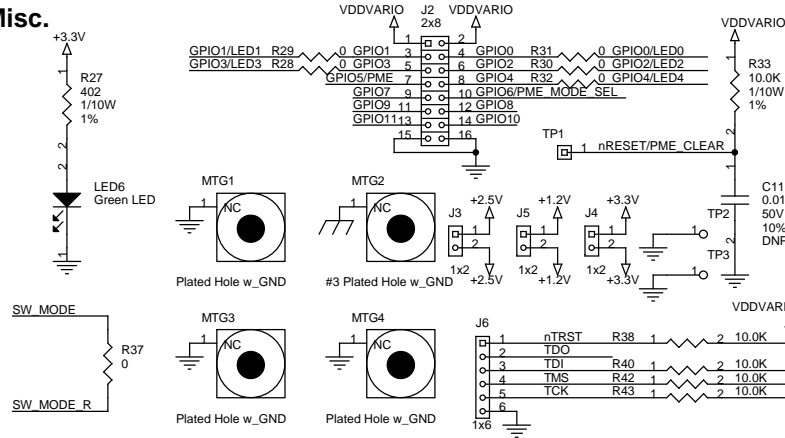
Misc.

+3.3V
R27
402
1/10W
1%
2
1
2
LED6
Green LED

VDDVARIO J2 2x8 VDDVARIO
GPIO1/LED1 R29 0 GPIO1 3 4 GPIO0 R31 0 GPIO0/LED0
GPIO3/LED3 R28 0 GPIO3 5 6 GPIO2 R30 0 GPIO2/LED2
GPIO5/PME 7 8 GPIO4 R32 0 GPIO4/LED4
GPIO7 9 10 GPIO6/PME_MODE_SEL
GPIO9 11 12 GPIO8
GPIO11 13 14 GPIO10
15 16

VDDVARIO
R33
10.0K
1/10W
1%

TP1
1 nRESET/PME_CLEAR

MTG1
1 NC
Plated Hole w_GND

MTG2
1 NC
#3 Plated Hole w_GND

J3 +2.5V 1 2 1x2 +2.5V
J5 +1.2V 1 2 1x2 +1.2V
J4 +3.3V 1 2 1x2 +3.3V

C11
0.01
50V
10%
DNP
TP2 1
TP3 1

SW_MODE
R37
0
SW_MODE_R

MTG3
1 NC
Plated Hole w_GND

MTG4
1 NC
Plated Hole w_GND

J6
1 nTRST R38 1 2 10.0K
2 TDO
3 TDI R40 1 2 10.0K
4 TMS R42 1 2 10.0K
5 TCK R43 1 2 10.0K
6
1x6

VDDVARI